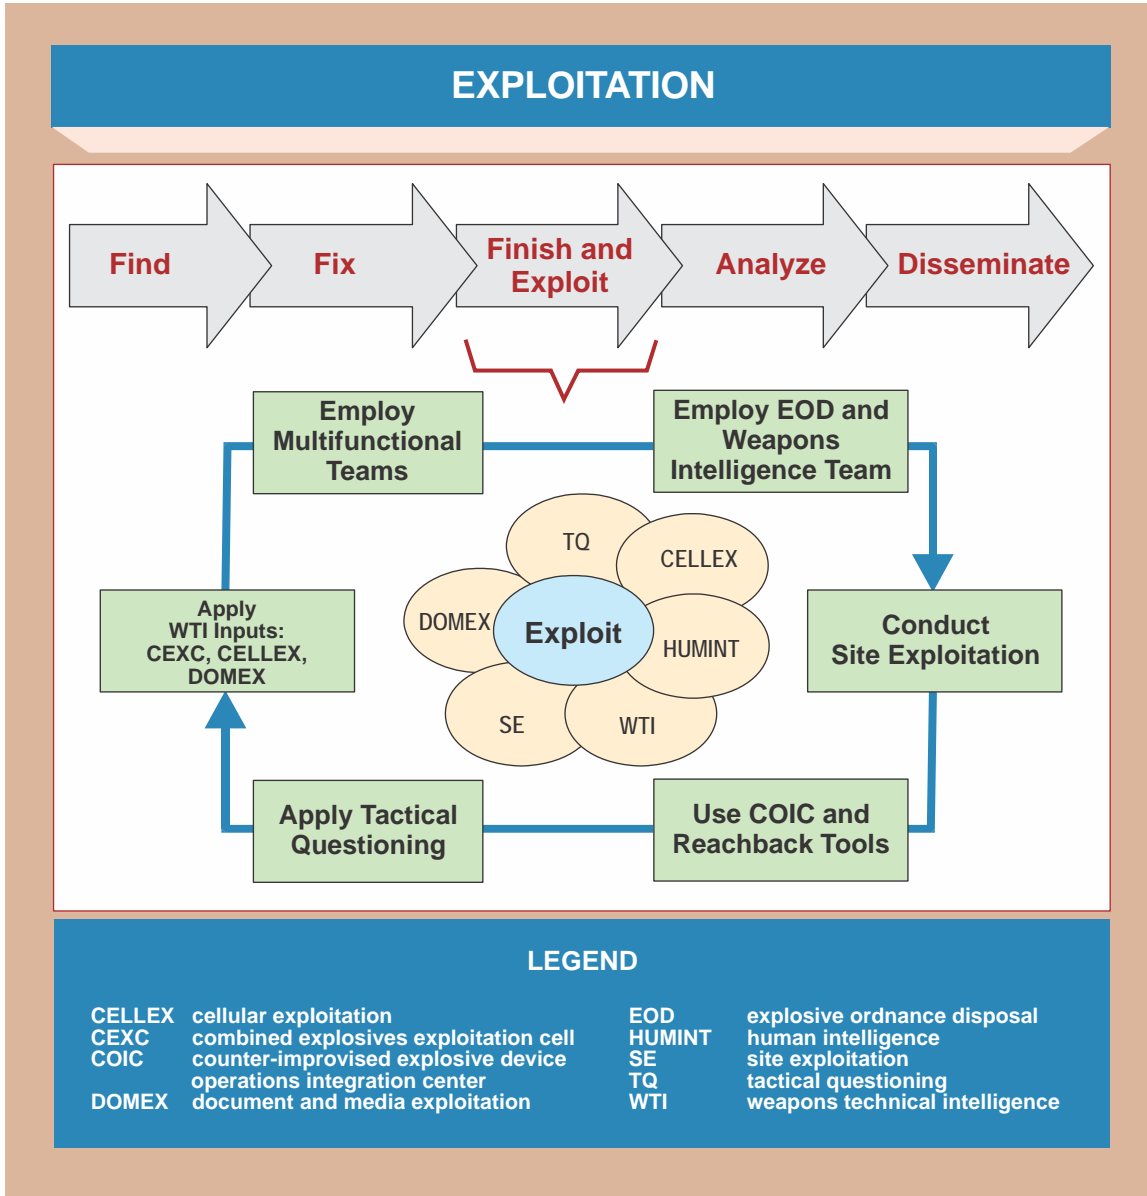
EXPLOITATION

Find

Fix

Finish and Exploit

Analyze

Disseminate

Employ Multifunctional Teams

Employ EOD and Weapons Intelligence Team

TQ

CELLEX

DOMEX

Exploit

HUMINT

SE

WTI

Apply WTI Inputs: CEXC, CELLEX, DOMEX

Conduct Site Exploitation

Apply Tactical Questioning

Use COIC and Reachback Tools

LEGEND

| | | | |
|---|---|---|---|
| CELLEX | cellular exploitation | EOD | explosive ordnance disposal |
| CEXC | combined explosives exploitation cell | HUMINT | human intelligence |
| COIC | counter-improvised explosive device operations integration center | SE | site exploitation |
| | | TQ | tactical questioning |
| DOMEX | document and media exploitation | WTI | weapons technical intelligence |